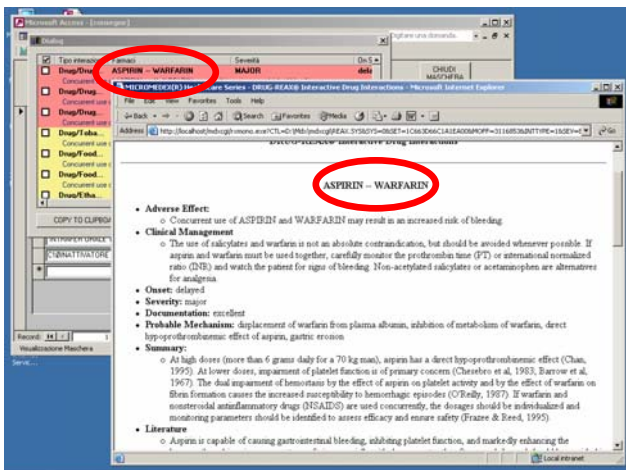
Microsoft Access - [consergo]
Digitare una domanda.
Dialog
Tipo interazione | Farmaci | Severità | On S
Drug/Drug | ASPIRIN -- WARFARIN | MAJOR | dela
Concurrent use
Drug/Drug
Concurrent use
Drug/Drug
Concurrent use
Drug/Toba
Concurrent use
Drug/Food
Concurrent use
Drug/Food
Concurrent use
Drug/Etha
Concurrent use
CHIUDI MASCHERA
COPY TO CLIPBOA
INTRAVER ORALE
C10NATTIVATORE
Record: 14 1
Visualizzazione Maschera
Servi
MICROMEDEX(R) Healthcare Series - DRUG-REAX® Interactive Drug Interactions - Microsoft Internet Explorer
File Edit View Favorites Tools Help
Back Search Favorites Media
Address http://localhost/mdxcgi/mmono.exe?CTL=D:\Mdx\mdxcgi\REAX.SYS&SYS=0&SET=1C6630... Go
DRUG-REAX® Interactive Drug Interactions

ASPIRIN -- WARFARIN

• Adverse Effect:
○ Concurrent use of ASPIRIN and WARFARIN may result in an increased risk of bleeding.
• Clinical Management
○ The use of salicylates and warfarin is not an absolute contraindication, but should be avoided whenever possible. If aspirin and warfarin must be used together, carefully monitor the prothrombin time (PT) or international normalized ratio (INR) and watch the patient for signs of bleeding. Non-acetylated salicylates or acetaminophen are alternatives for analgesia.
• Onset: delayed
• Severity: major
• Documentation: excellent
• Probable Mechanism: displacement of warfarin from plasma albumin, inhibition of metabolism of warfarin, direct hypoprothrombinemic effect of aspirin, gastric erosion
• Summary:
○ At high doses (more than 6 grams daily for a 70 kg man), aspirin has a direct hypoprothrombinemic effect (Chan, 1995). At lower doses, impairment of platelet function is of primary concern (Chesebro et al, 1983; Barrow et al, 1967). The dual impairment of hemostasis by the effect of aspirin on platelet activity and by the effect of warfarin on fibrin formation causes the increased susceptibility to hemorrhagic episodes (O'Reilly, 1987). If warfarin and nonsteroidal antiinflammatory drugs (NSAIDS) are used concurrently, the dosages should be individualized and monitoring parameters should be identified to assess efficacy and ensure safety (Frazee & Reed, 1995).
• Literature
○ Aspirin is capable of causing gastrointestinal bleeding, inhibiting platelet function, and markedly enhancing the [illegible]
Local intranet